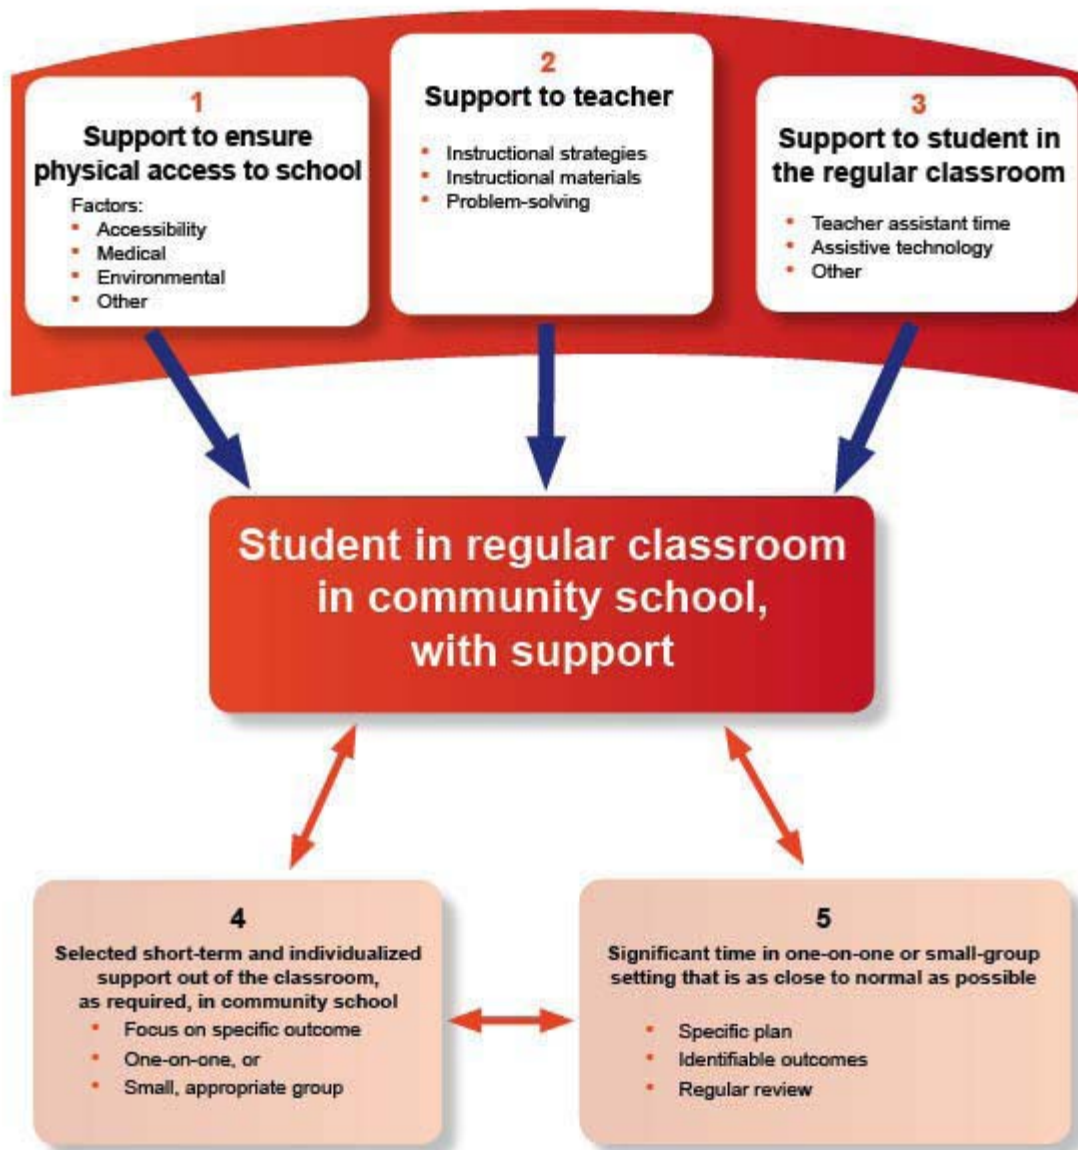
1
Support to ensure physical access to school
Factors:
- Accessibility
- Medical
- Environmental
- Other

2
Support to teacher
- Instructional strategies
- Instructional materials
- Problem-solving

3
Support to student in the regular classroom
- Teacher assistant time
- Assistive technology
- Other

Student in regular classroom in community school, with support

4
Selected short-term and individualized support out of the classroom, as required, in community school
- Focus on specific outcome
- One-on-one, or
- Small, appropriate group

5
Significant time in one-on-one or small-group setting that is as close to normal as possible
- Specific plan
- Identifiable outcomes
- Regular review